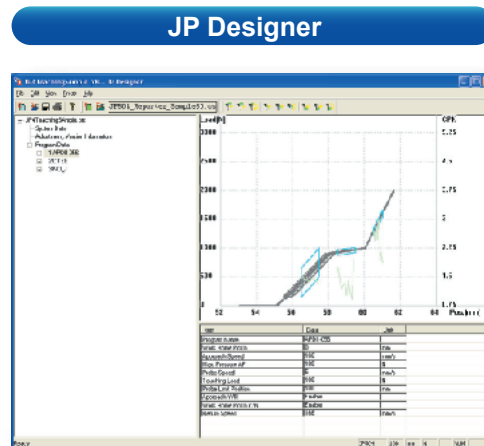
JP Designer

File Edit View Tools Help

JPS01_Reporter_Sample03.vs

Load[N]
3000
2500
2000
1500
1000
500
52 54 56 58 60 62 64 Position[mm]

CPK
5.25
4.5
3.75
3
2.25
1.5
0.75

| Item | Data | Unit |
|---|---|---|
| Program Name | | |
| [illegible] | | |
| Approach Speed | | mm/s |
| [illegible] | | |
| Probe Speed | | mm/s |
| Touching Load | | N |
| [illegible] | | |
| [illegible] | | |
| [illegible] | | |
| Return Speed | | |

Ready
NUM